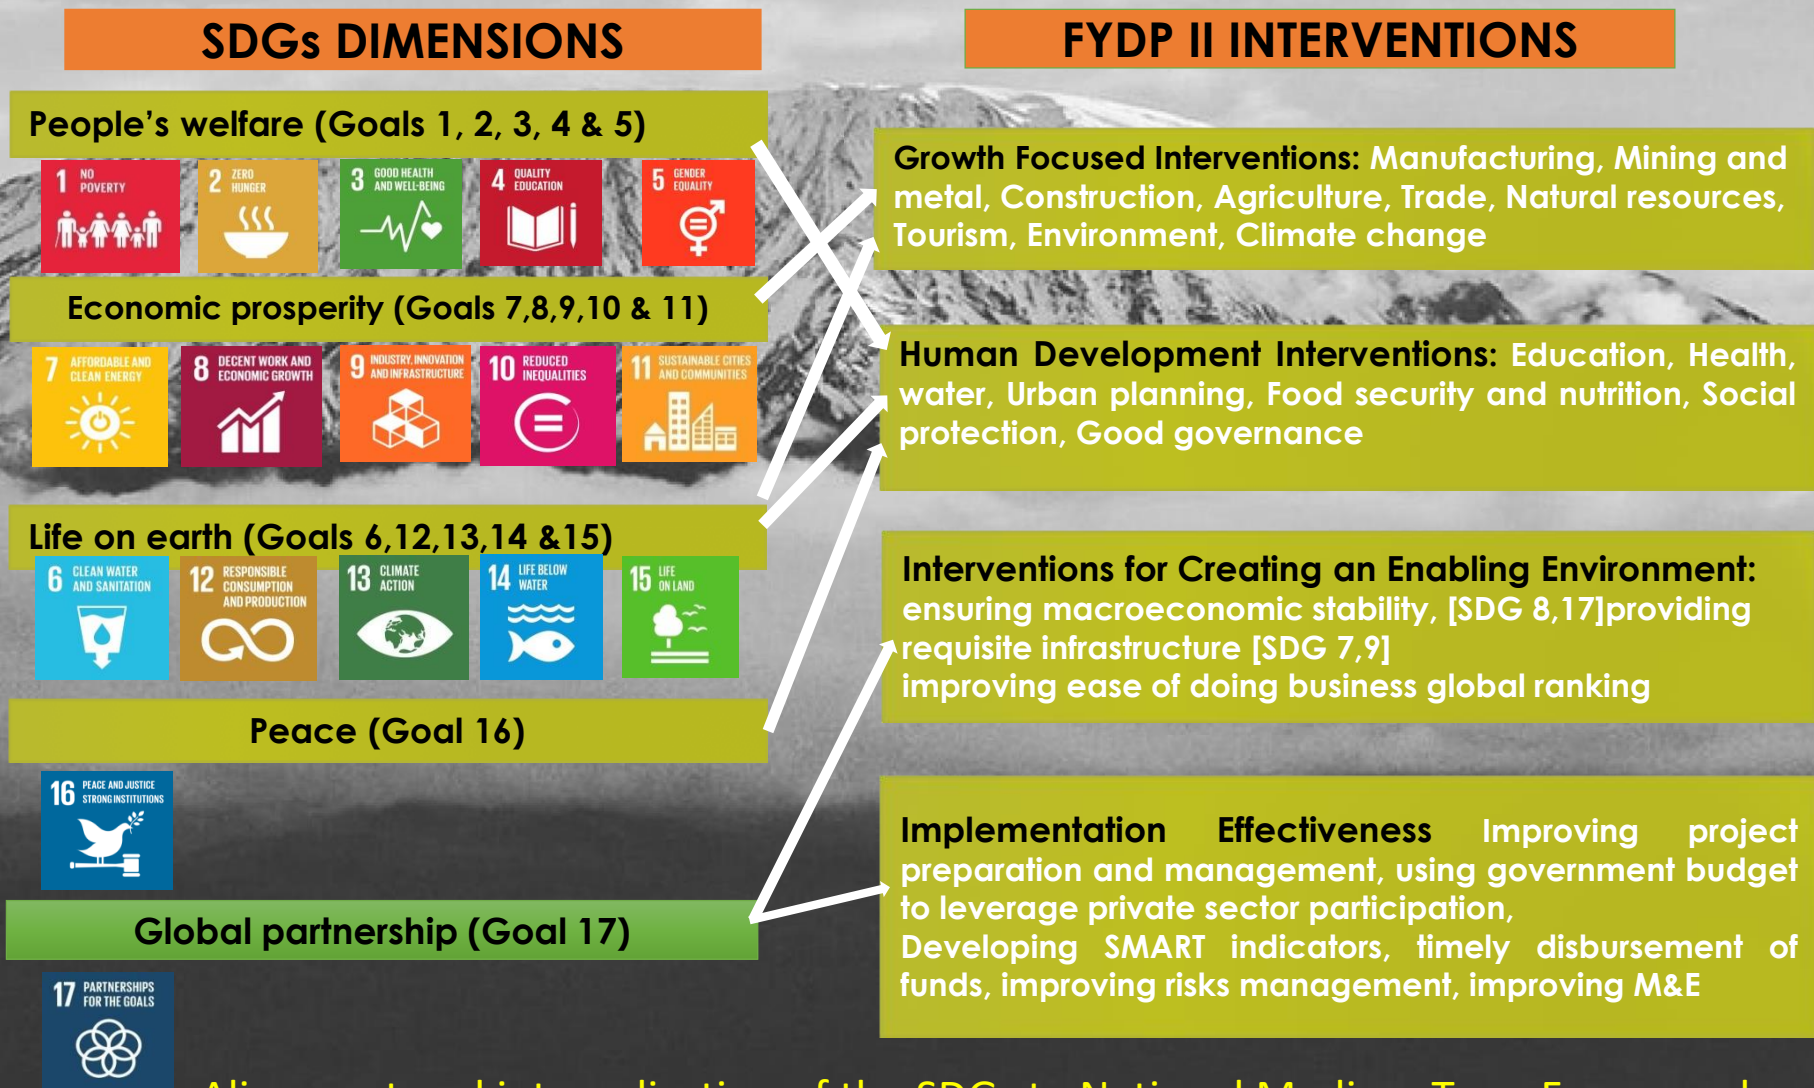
SDGs DIMENSIONS

FYDP II INTERVENTIONS

People's welfare (Goals 1, 2, 3, 4 & 5)

1 NO POVERTY

2 ZERO HUNGER

3 GOOD HEALTH AND WELL-BEING

4 QUALITY EDUCATION

5 GENDER EQUALITY

Economic prosperity (Goals 7,8,9,10 & 11)

7 AFFORDABLE AND CLEAN ENERGY

8 DECENT WORK AND ECONOMIC GROWTH

9 INDUSTRY, INNOVATION AND INFRASTRUCTURE

10 REDUCED INEQUALITIES

11 SUSTAINABLE CITIES AND COMMUNITIES

Life on earth (Goals 6,12,13,14 &15)

6 CLEAN WATER AND SANITATION

12 RESPONSIBLE CONSUMPTION AND PRODUCTION

13 CLIMATE ACTION

14 LIFE BELOW WATER

15 LIFE ON LAND

Peace (Goal 16)

16 PEACE AND JUSTICE STRONG INSTITUTIONS

Global partnership (Goal 17)

17 PARTNERSHIPS FOR THE GOALS

Growth Focused Interventions: Manufacturing, Mining and metal, Construction, Agriculture, Trade, Natural resources, Tourism, Environment, Climate change

Human Development Interventions: Education, Health, water, Urban planning, Food security and nutrition, Social protection, Good governance

Interventions for Creating an Enabling Environment: ensuring macroeconomic stability, [SDG 8,17]providing requisite infrastructure [SDG 7,9]
improving ease of doing business global ranking

Implementation Effectiveness Improving project preparation and management, using government budget to leverage private sector participation,
Developing SMART indicators, timely disbursement of funds, improving risks management, improving M&E

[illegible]